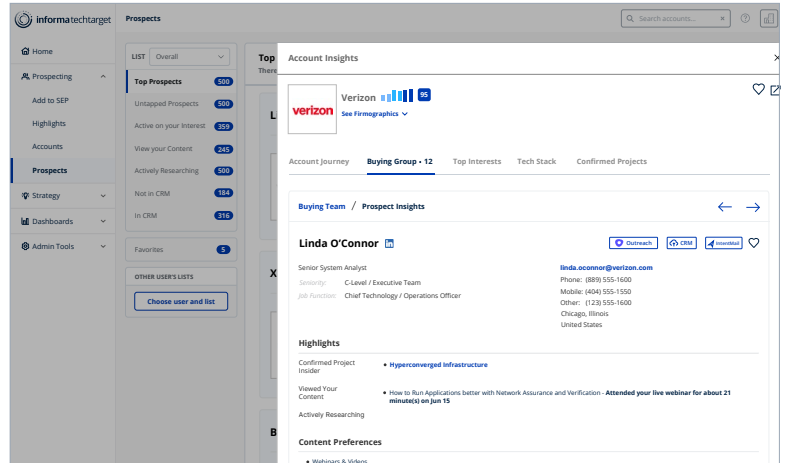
informatechtarget
Prospects
Search accounts...
Home
Prospecting
Add to SEP
Highlights
Accounts
Prospects
Strategy
Dashboards
Admin Tools
LIST Overall
Top Prospects 500
Untapped Prospects 500
Active on your Interest 359
View your Content 245
Actively Researching 500
Not in CRM 184
In CRM 316
Favorites 5
OTHER USER'S LISTS
Choose user and list
Top
There
Account Insights
verizon
Verizon 95
See Firmographics
Account Journey
Buying Group • 12
Top Interests
Tech Stack
Confirmed Projects
Buying Team / Prospect Insights
Linda O'Connor
Outreach
CRM
IntentMail
Senior System Analyst
Seniority: C-Level / Executive Team
Job Function: Chief Technology / Operations Officer
linda.oconnor@verizon.com
Phone: (889) 555-1600
Mobile: (404) 555-1550
Other: (123) 555-1600
Chicago, Illinois
United States
Highlights
Confirmed Project Insider
• Hyperconverged Infrastructure
Viewed Your Content
• How to Run Applications better with Network Assurance and Verification - Attended your live webinar for about 21 minute(s) on Jun 15
Actively Researching
Content Preferences
• Webinars & Videos